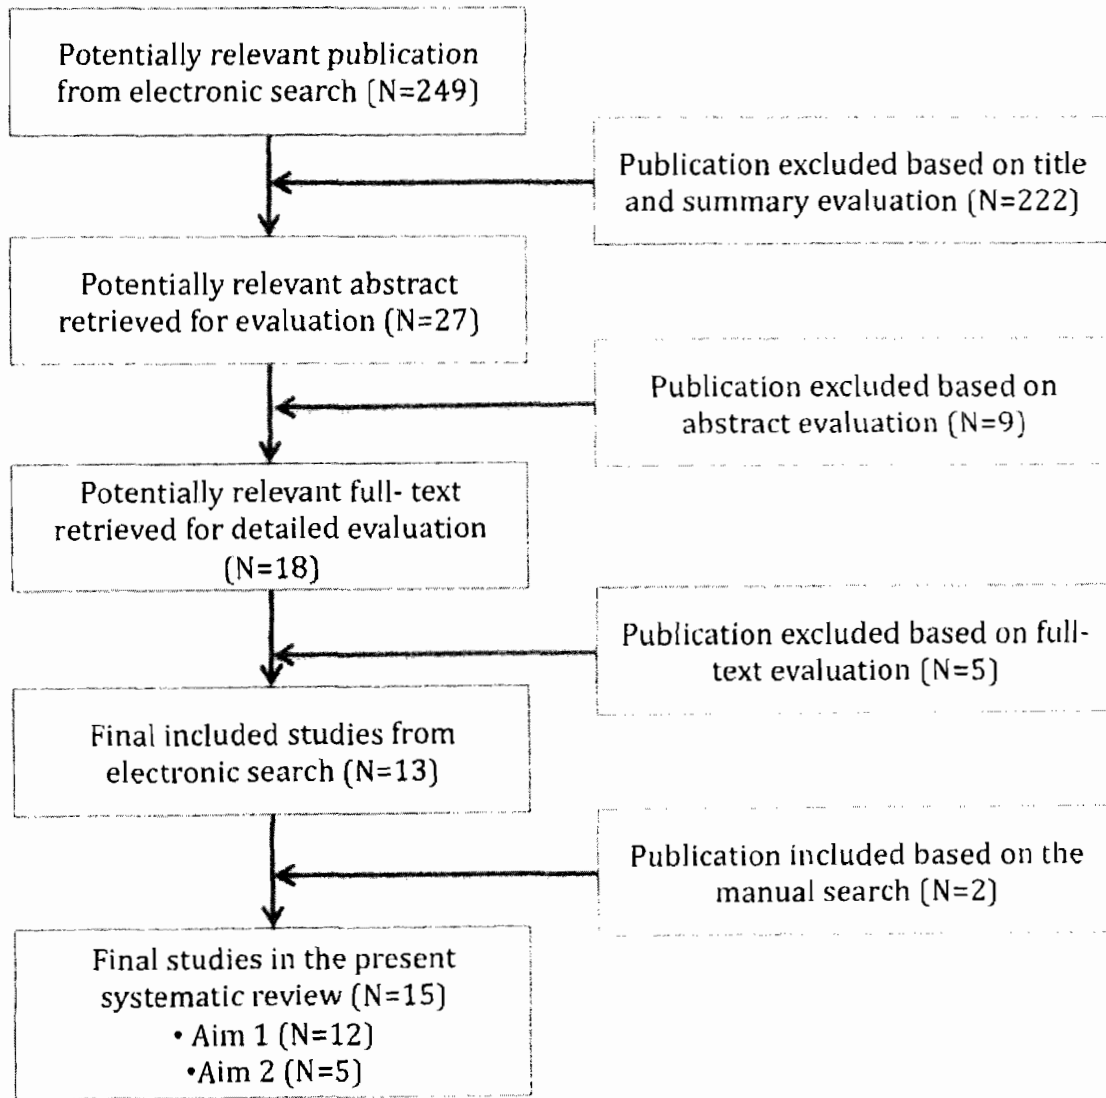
Potentially relevant publication from electronic search (N=249)

Publication excluded based on title and summary evaluation (N=222)

Potentially relevant abstract retrieved for evaluation (N=27)

Publication excluded based on abstract evaluation (N=9)

Potentially relevant full- text retrieved for detailed evaluation (N=18)

Publication excluded based on full-text evaluation (N=5)

Final included studies from electronic search (N=13)

Publication included based on the manual search (N=2)

Final studies in the present systematic review (N=15)
• Aim 1 (N=12)
•Aim 2 (N=5)